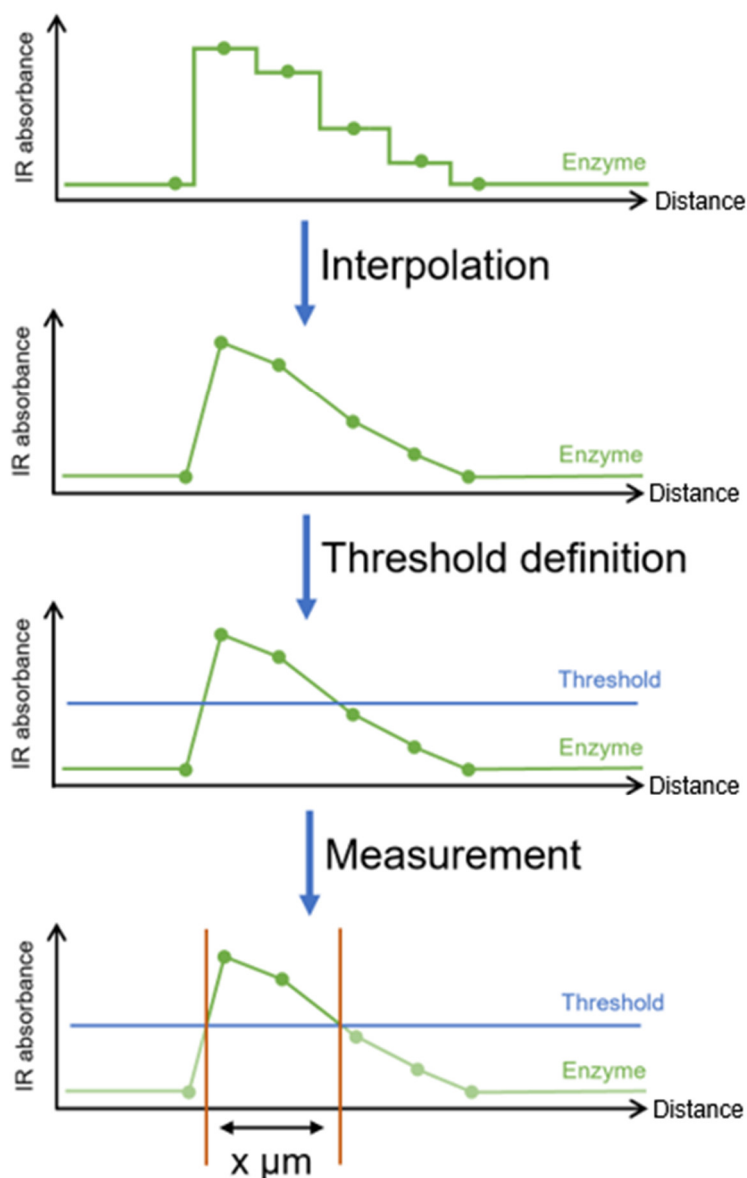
IR absorbance

Enzyme

Distance

Interpolation

IR absorbance

Enzyme

Distance

Threshold definition

IR absorbance

Threshold

Enzyme

Distance

Measurement

IR absorbance

Threshold

Enzyme

Distance

x µm